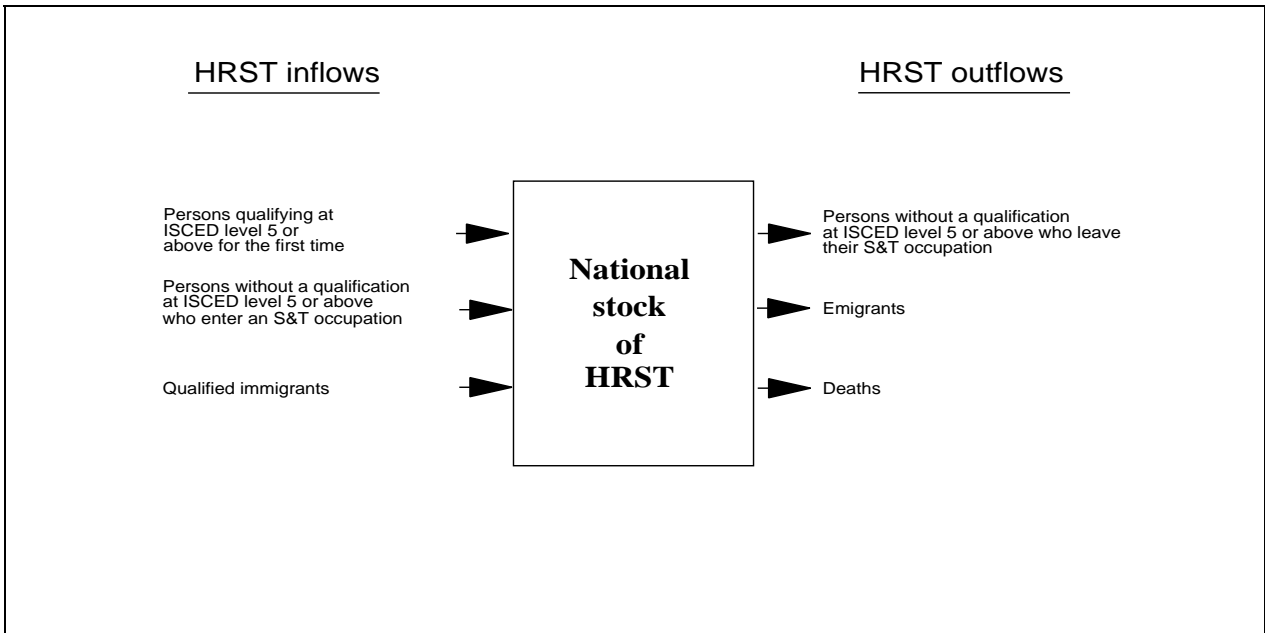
HRST inflows

HRST outflows

Persons qualifying at ISCED level 5 or above for the first time

Persons without a qualification at ISCED level 5 or above who enter an S&T occupation

Qualified immigrants

National stock of HRST

Persons without a qualification at ISCED level 5 or above who leave their S&T occupation

Emigrants

Deaths